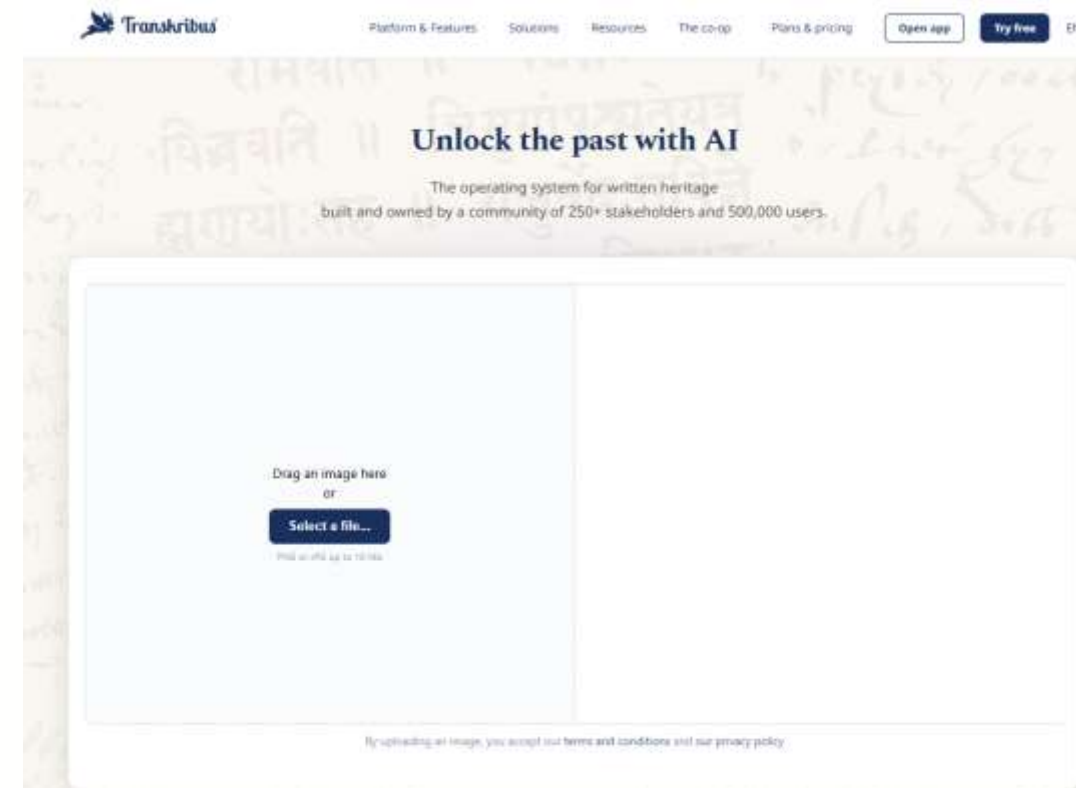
Transkribus

Platform & Features Solutions Resources The co-op Plans & pricing Open app Try free E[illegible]

Unlock the past with AI

The operating system for written heritage
built and owned by a community of 250+ stakeholders and 500,000 users.

Drag an image here
or
Select a file...
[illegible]

By uploading an image, you accept our terms and conditions and our privacy policy